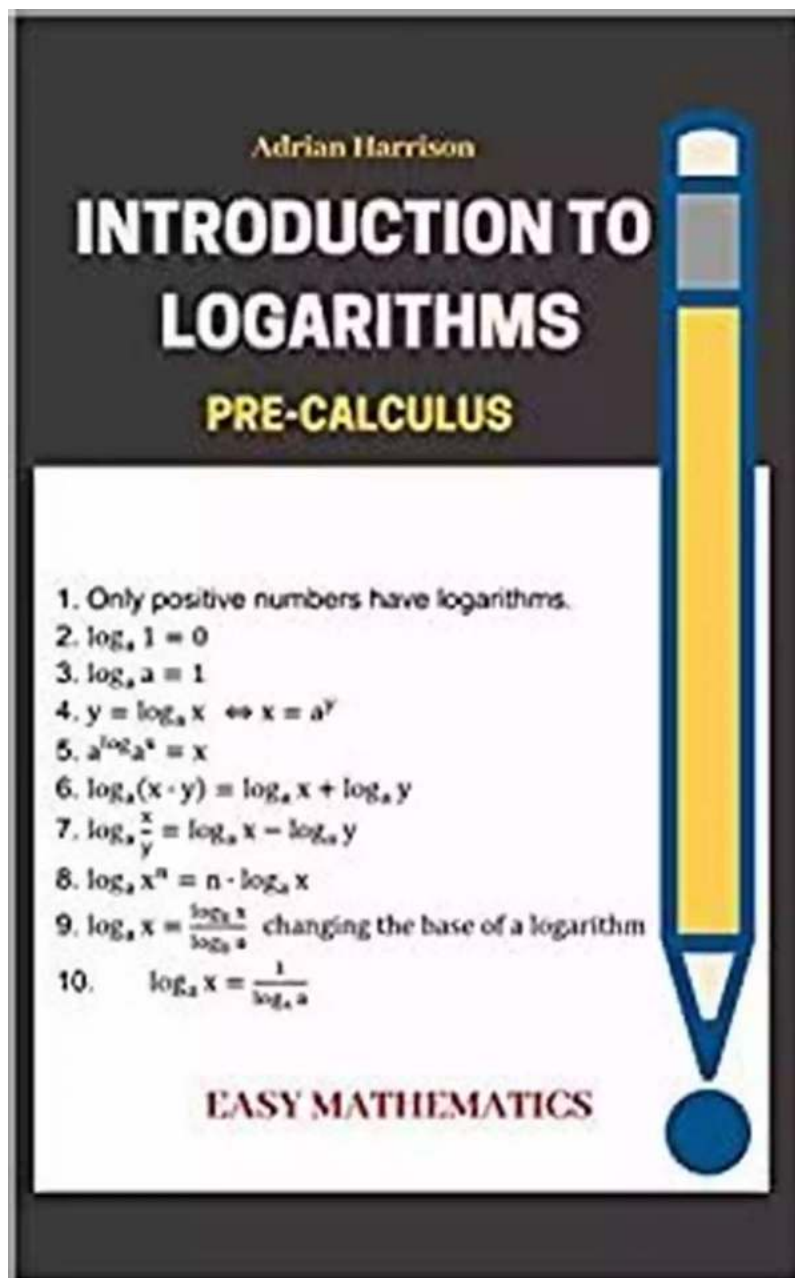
Adrian Harrison

INTRODUCTION TO LOGARITHMS

PRE-CALCULUS

1. Only positive numbers have logarithms.
2. $\log_a 1 = 0$
3. $\log_a a = 1$
4. $y = \log_a x \Leftrightarrow x = a^y$
5. $a^{\log_a x} = x$
6. $\log_a(x \cdot y) = \log_a x + \log_a y$
7. $\log_a \frac{x}{y} = \log_a x - \log_a y$
8. $\log_a x^n = n \cdot \log_a x$
9. $\log_a x = \frac{\log_b x}{\log_b a}$ changing the base of a logarithm
10. $\log_a x = \frac{1}{\log_x a}$

EASY MATHEMATICS